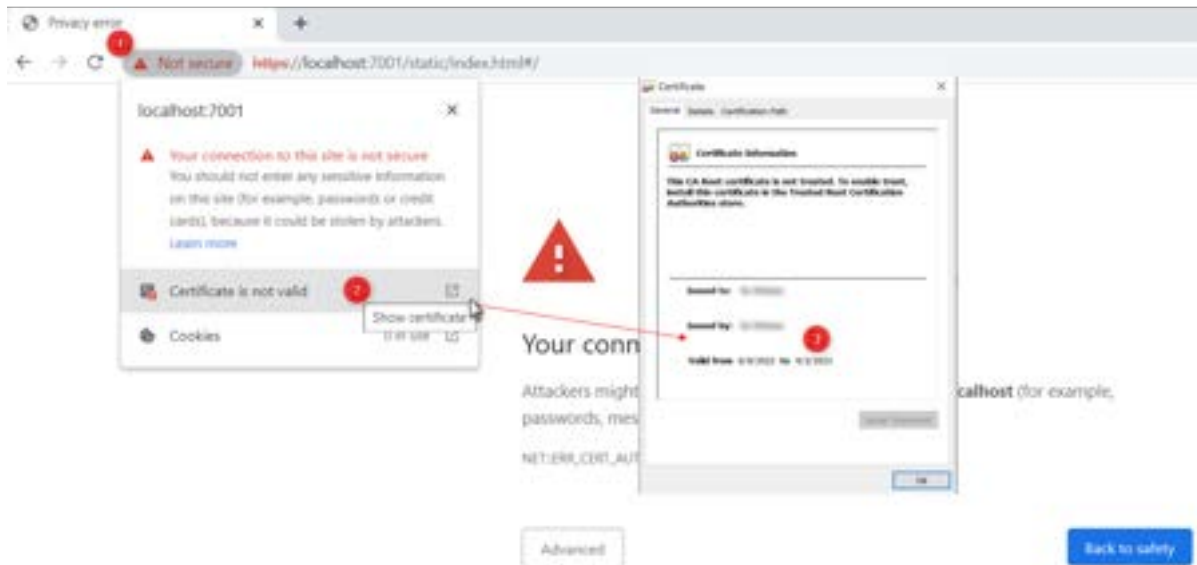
Privacy error
1
Not secure https://localhost:7001/static/index.html#/

localhost:7001

Your connection to this site is not secure
You should not enter any sensitive information on this site (for example, passwords or credit cards), because it could be stolen by attackers.
Learn more

Certificate is not valid
2
Show certificate

Cookies
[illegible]

Certificate
General Details Certification Path

Certificate Information

This CA Root certificate is not trusted. To enable trust, install this certificate in the Trusted Root Certification Authorities store.

Issued to: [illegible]

Issued by: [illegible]
3
Valid from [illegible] to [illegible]

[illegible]

OK

Your conn

Attackers might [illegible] calhost (for example, passwords, mes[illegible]

NET::ERR_CERT_AUT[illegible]

Advanced

Back to safety